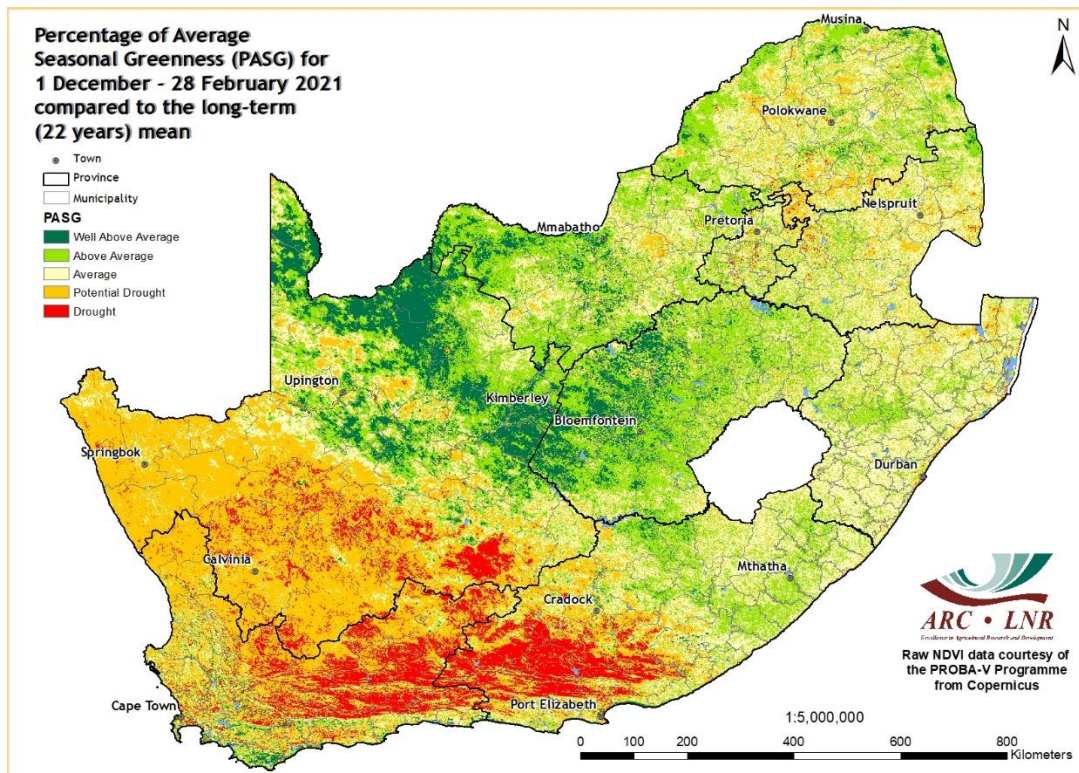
Percentage of Average Seasonal Greenness (PASG) for 1 December - 28 February 2021 compared to the long-term (22 years) mean

Town
Province
Municipality
PASG
Well Above Average
Above Average
Average
Potential Drought
Drought

N

Musina
Polokwane
Pretoria
Nelspruit
Mmabatho
Upington
Kimberley
Bloemfontein
Springbok
Durban
Calvinia
Mthatha
Cradock
Cape Town
Port Elizabeth

ARC • LNR
Excellence in Agricultural Research and Development

Raw NDVI data courtesy of the PROBA-V Programme from Copernicus

1:5,000,000
0 100 200 400 600 800
Kilometers